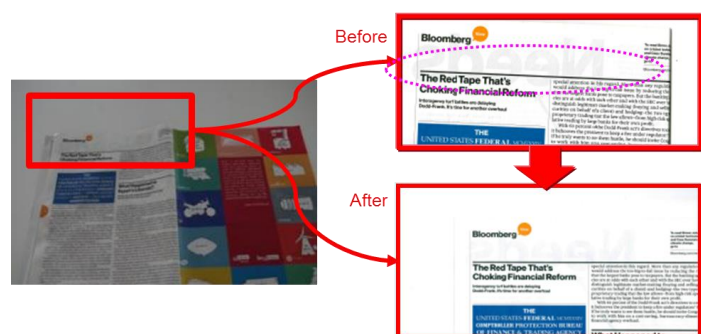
Before

Bloomberg

The Red Tape That's Choking Financial Reform

Interagency turf battles are delaying Dodd-Frank. It's time for another overhaul

THE UNITED STATES FEDERAL

After

Bloomberg

The Red Tape That's Choking Financial Reform

Interagency turf battles are delaying Dodd-Frank. It's time for another overhaul

UNITED STATES FEDERAL
COMPTROLLER PROTECTION BUREAU
OF FINANCE & TRADING AGENCY